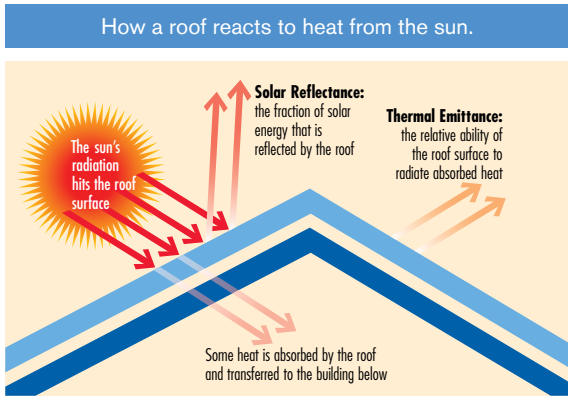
How a roof reacts to heat from the sun.

The sun's radiation hits the roof surface

Solar Reflectance: the fraction of solar energy that is reflected by the roof

Thermal Emittance: the relative ability of the roof surface to radiate absorbed heat

Some heat is absorbed by the roof and transferred to the building below